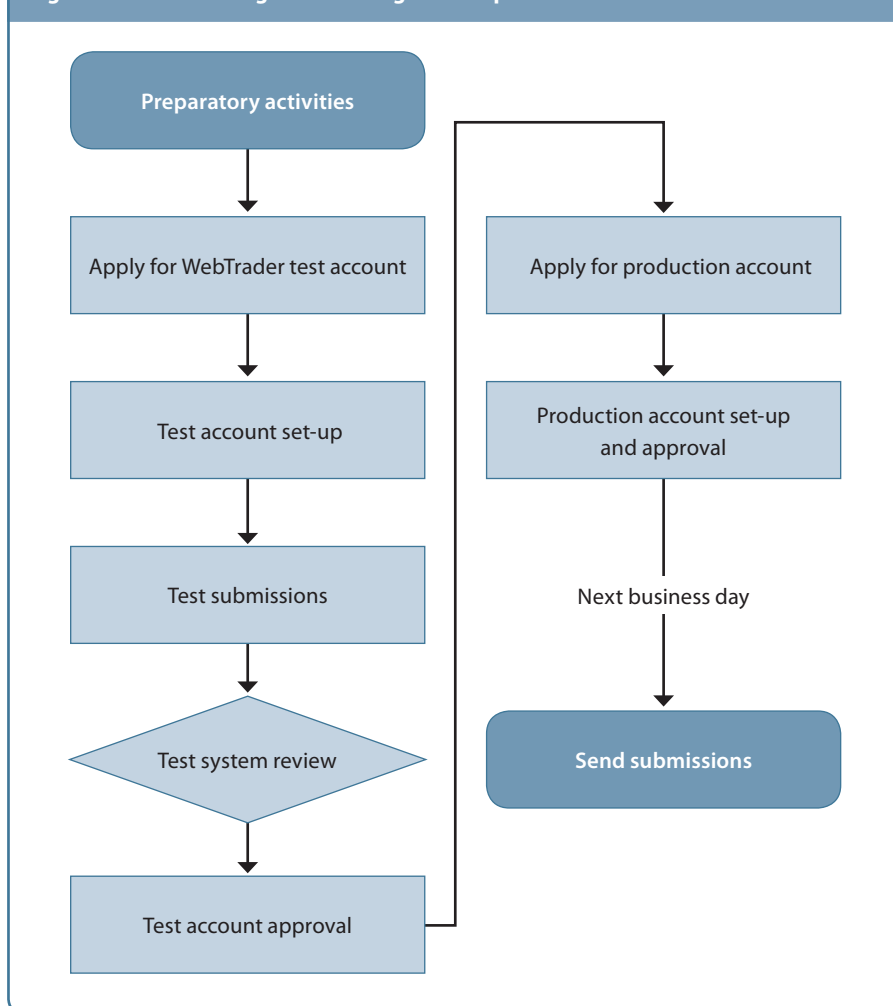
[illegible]

Preparatory activities

Apply for WebTrader test account

Test account set-up

Test submissions

Test system review

Test account approval

Apply for production account

Production account set-up and approval

Next business day

Send submissions